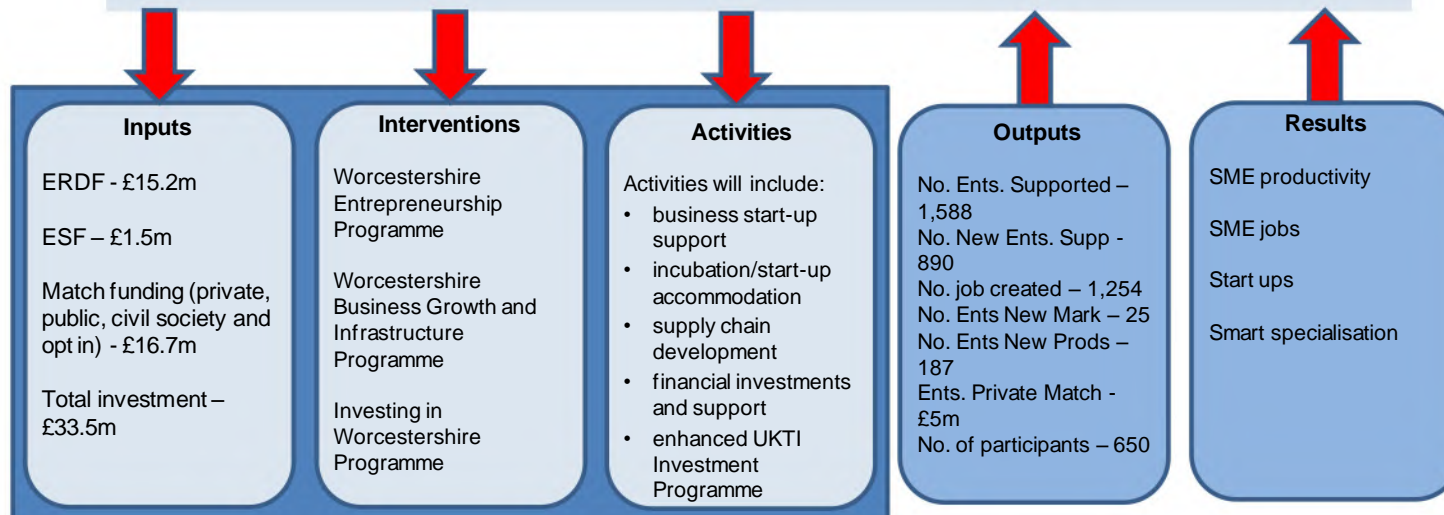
Inputs

ERDF - £15.2m

ESF – £1.5m

Match funding (private, public, civil society and opt in) - £16.7m

Total investment – £33.5m

Interventions

Worcestershire Entrepreneurship Programme

Worcestershire Business Growth and Infrastructure Programme

Investing in Worcestershire Programme

Activities

Activities will include:
• business start-up support
• incubation/start-up accommodation
• supply chain development
• financial investments and support
• enhanced UKTI Investment Programme

Outputs

No. Ents. Supported – 1,588
No. New Ents. Supp - 890
No. job created – 1,254
No. Ents New Mark – 25
No. Ents New Prods – 187
Ents. Private Match - £5m
No. of participants – 650

Results

SME productivity

SME jobs

Start ups

Smart specialisation